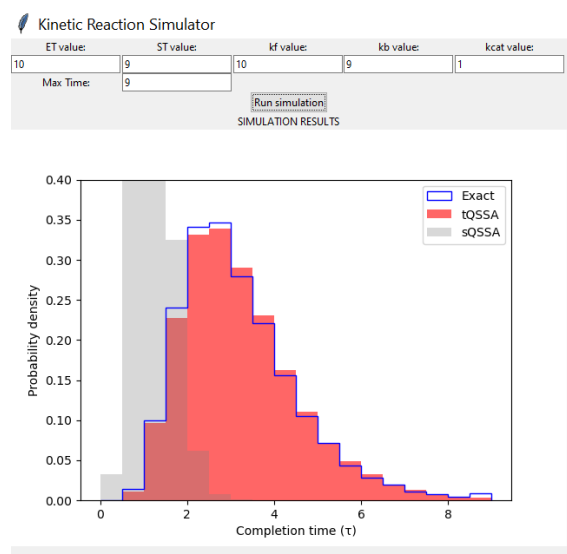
Kinetic Reaction Simulator

ET value: 10
ST value: 9
kf value: 10
kb value: 9
kcat value: 1
Max Time: 9

Run simulation

SIMULATION RESULTS

Exact
tQSSA
sQSSA

Probability density

0.00
0.05
0.10
0.15
0.20
0.25
0.30
0.35
0.40

0
2
4
6
8

Completion time (τ)